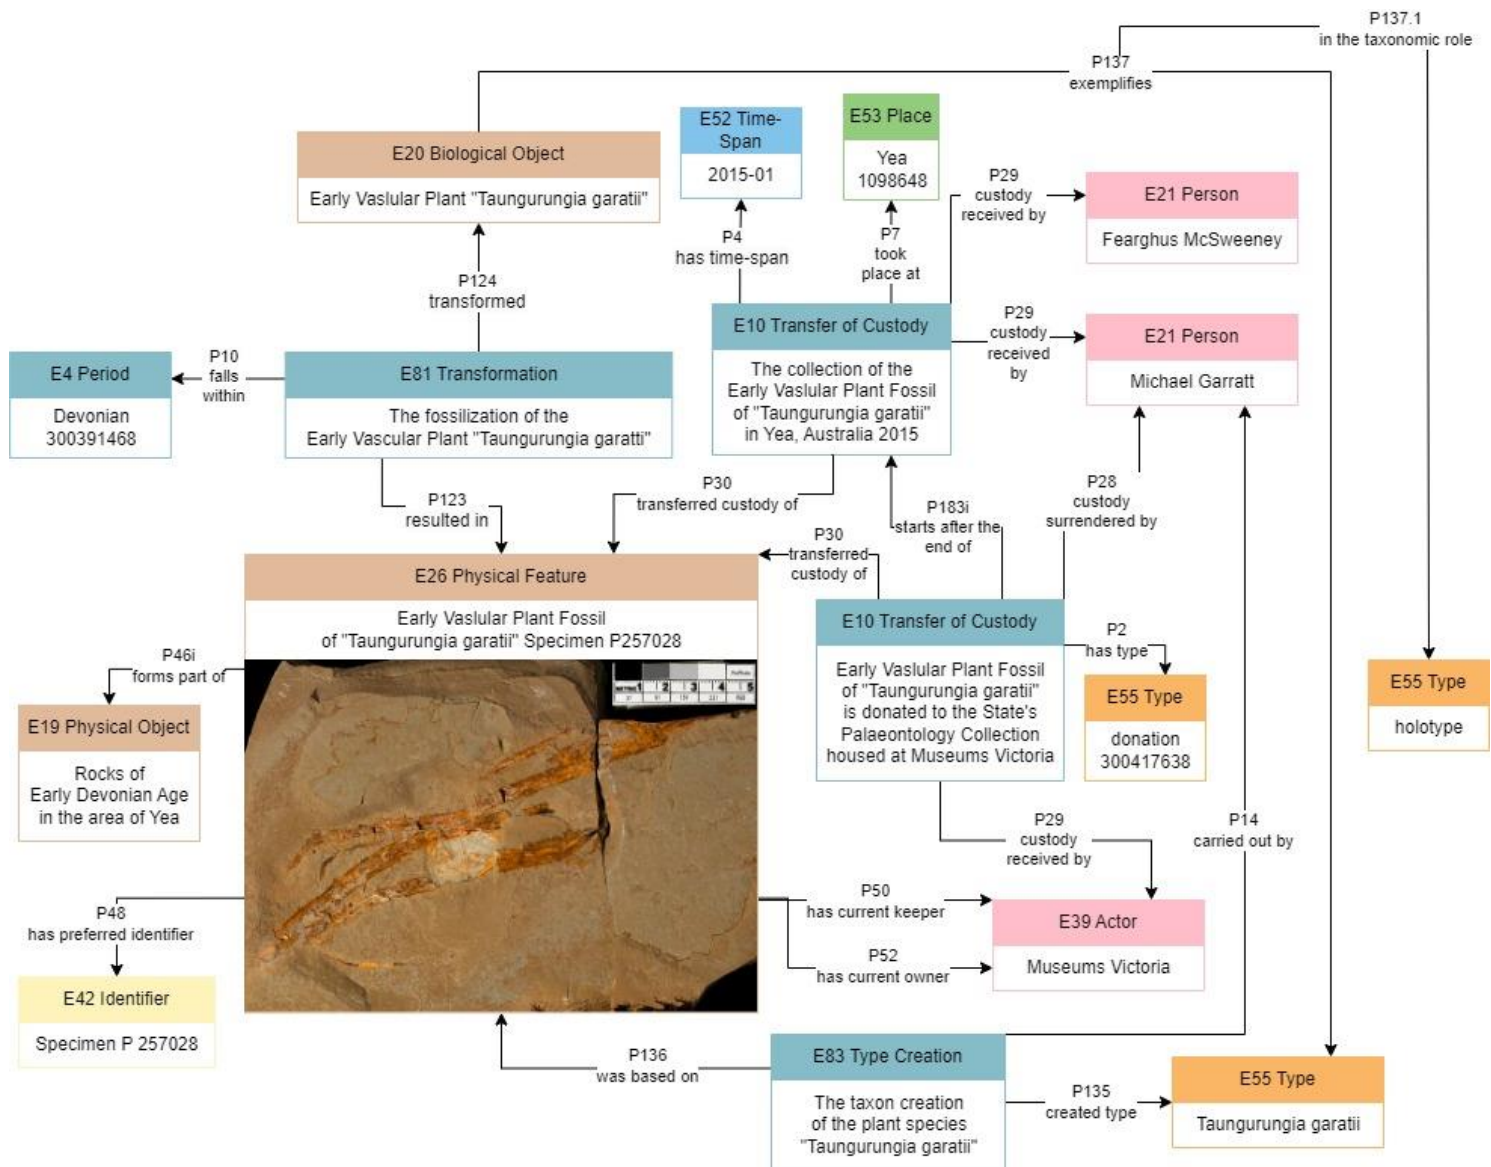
P137.1
in the taxonomic role

P137
exemplifies

E20 Biological Object
Early Vaslular Plant "Taungurungia garatii"

E52 Time-Span
2015-01

E53 Place
Yea
1098648

P29
custody
received by

E21 Person
Fearghus McSweeney

P4
has time-span

P7
took
place at

P124
transformed

E10 Transfer of Custody
The collection of the Early Vaslular Plant Fossil of "Taungurungia garatii" in Yea, Australia 2015

P29
custody
received
by

E21 Person
Michael Garratt

E4 Period
Devonian
300391468

P10
falls
within

E81 Transformation
The fossilization of the Early Vascular Plant "Taungurungia garatti"

P30
transferred custody of

P28
custody
surrendered by

P123
resulted in

P183i
starts after the
end of

P30
transferred
custody of

E26 Physical Feature
Early Vaslular Plant Fossil of "Taungurungia garatii" Specimen P257028

E10 Transfer of Custody
Early Vaslular Plant Fossil of "Taungurungia garatii" is donated to the State's Palaeontology Collection housed at Museums Victoria

P2
has type

E55 Type
donation
300417638

E55 Type
holotype

P46i
forms part of

E19 Physical Object
Rocks of Early Devonian Age in the area of Yea

1 2 3 4 5

P29
custody
received by

P14
carried out by

P48
has preferred identifier

P50
has current keeper

E39 Actor
Museums Victoria

P52
has current owner

E42 Identifier
Specimen P 257028

P136
was based on

E83 Type Creation
The taxon creation of the plant species "Taungurungia garatii"

P135
created type

E55 Type
Taungurungia garatii